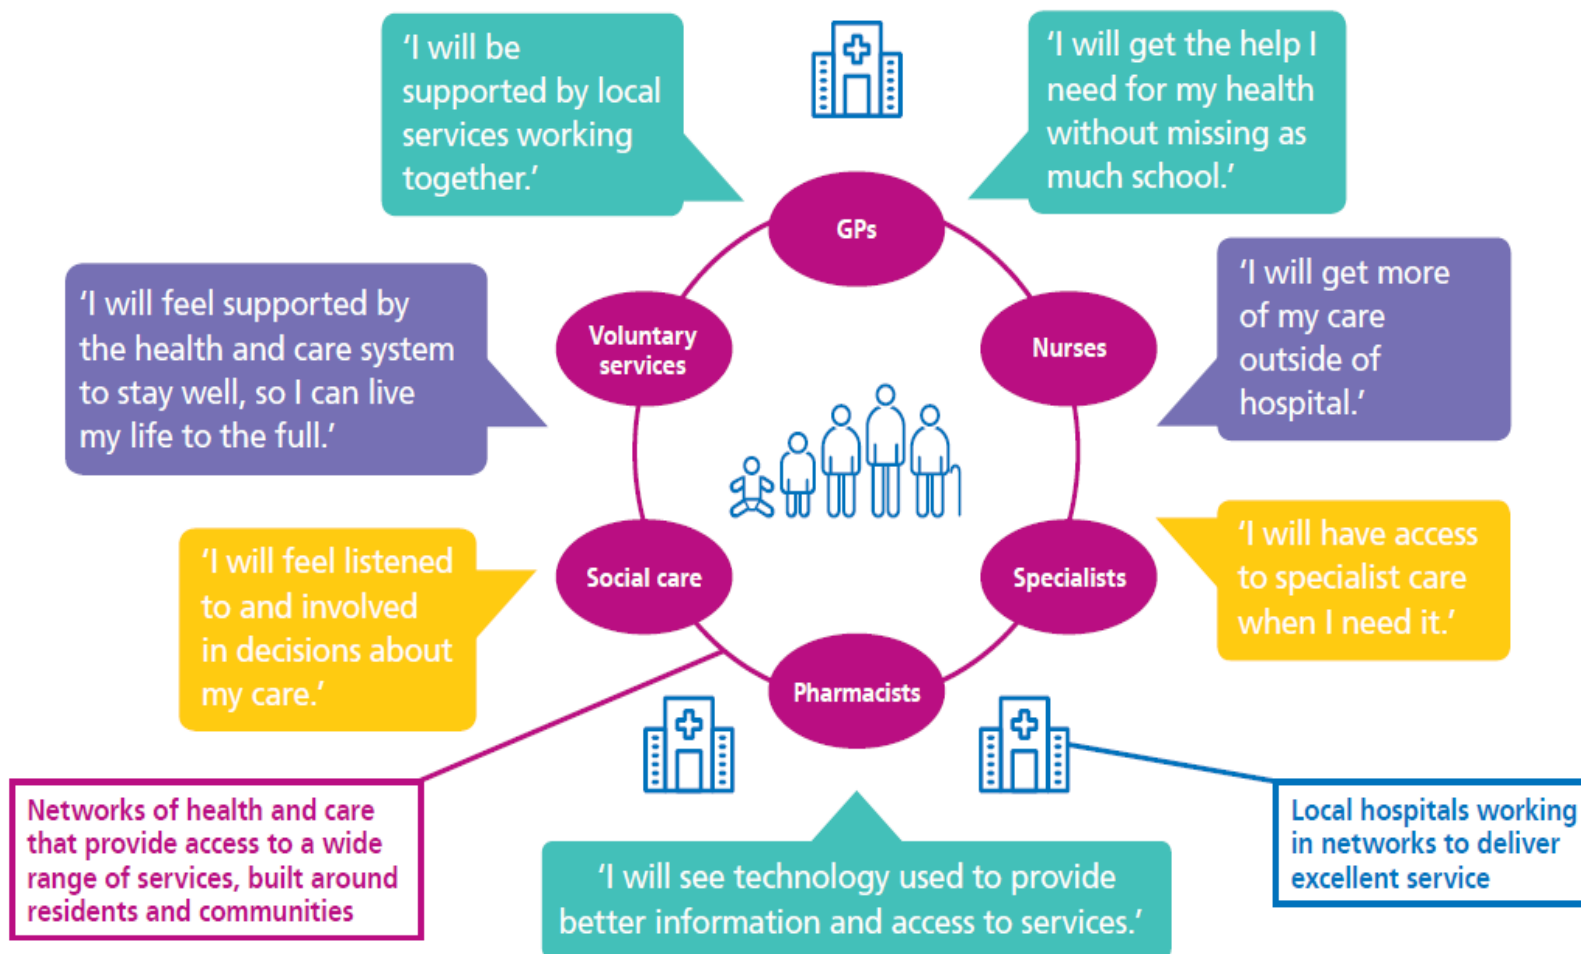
'I will be supported by local services working together.'

'I will get the help I need for my health without missing as much school.'

GPs

'I will feel supported by the health and care system to stay well, so I can live my life to the full.'

Voluntary services

Nurses

'I will get more of my care outside of hospital.'

'I will feel listened to and involved in decisions about my care.'

Social care

Specialists

'I will have access to specialist care when I need it.'

Pharmacists

Networks of health and care that provide access to a wide range of services, built around residents and communities

'I will see technology used to provide better information and access to services.'

Local hospitals working in networks to deliver excellent service